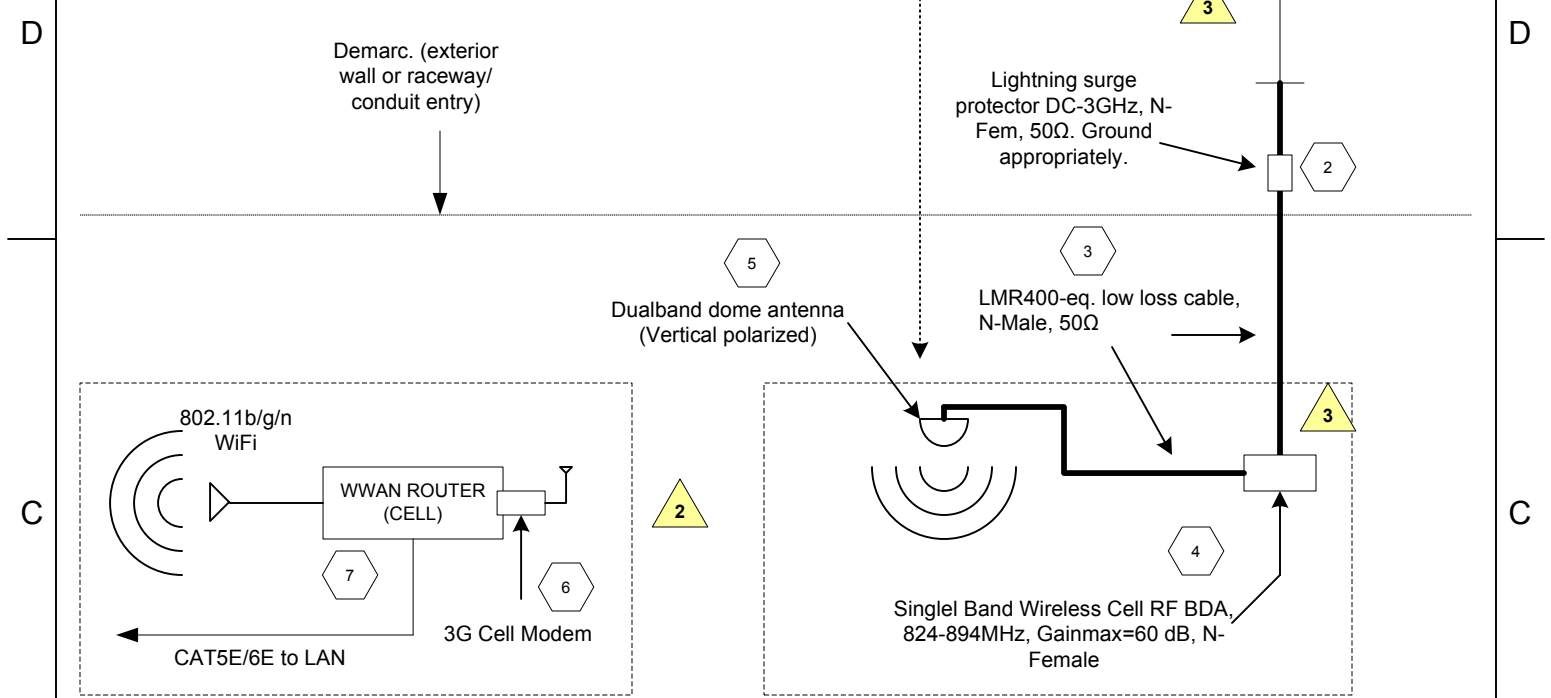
D

D

3

Demarc. (exterior wall or raceway/ conduit entry)

Lightning surge protector DC-3GHz, N-Fem, 50Ω. Ground appropriately.

2

5

3

Dualband dome antenna (Vertical polarized)

LMR400-eq. low loss cable, N-Male, 50Ω

802.11b/g/n WiFi

3

WWAN ROUTER (CELL)

C

2

C

7

6

4

Singlel Band Wireless Cell RF BDA, 824-894MHz, Gainmax=60 dB, N-Female

3G Cell Modem

CAT5E/6E to LAN